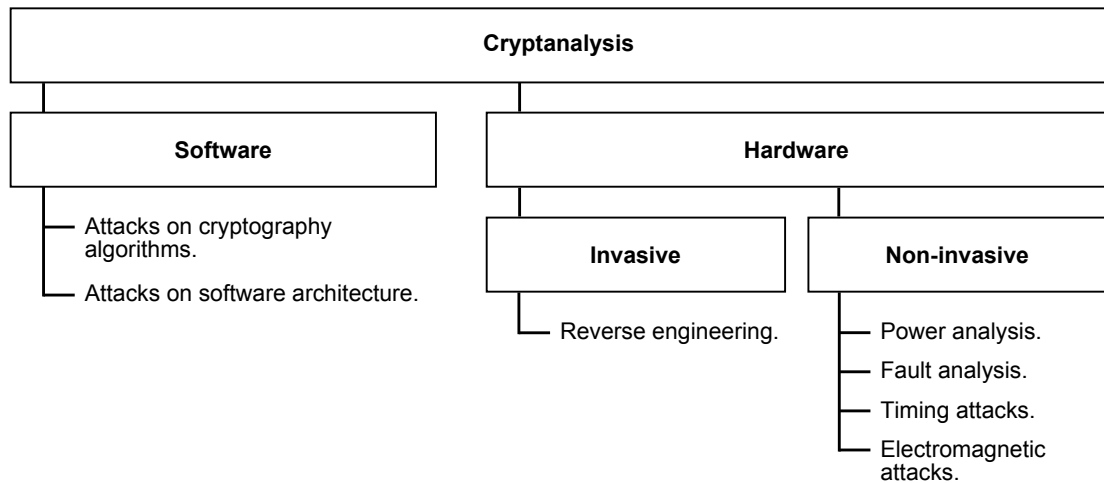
Cryptanalysis

Software

Attacks on cryptography algorithms.

Attacks on software architecture.

Hardware

Invasive

Reverse engineering.

Non-invasive

Power analysis.

Fault analysis.

Timing attacks.

Electromagnetic attacks.